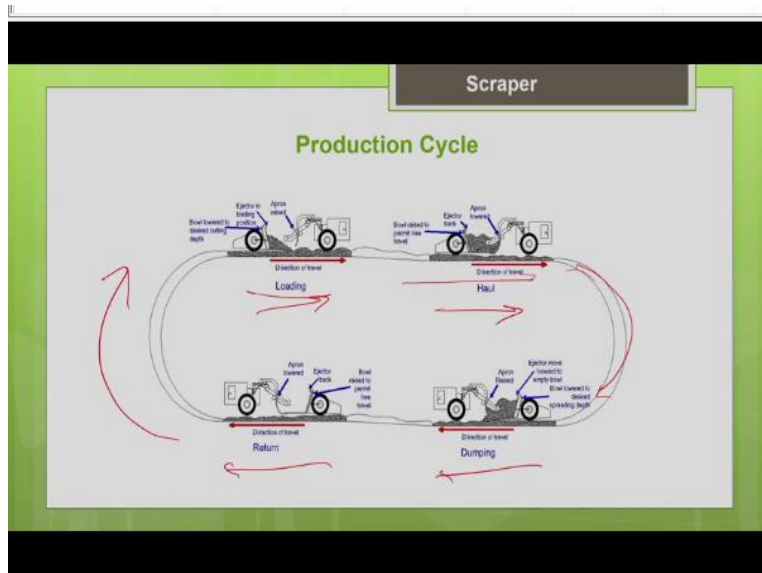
Scraper

Production Cycle

Apron raised
Ejector to loading position
Bowl lowered to desired cutting depth
Direction of travel
Loading

Apron lowered
Ejector back
Bowl raised to permit free travel
Direction of travel
Haul

Apron lowered
Ejector back
Bowl raised to permit free travel
Direction of travel
Return

Ejector move forward to empty bowl
Apron Raised
Bowl lowered to desired spreading depth
Direction of travel
Dumping